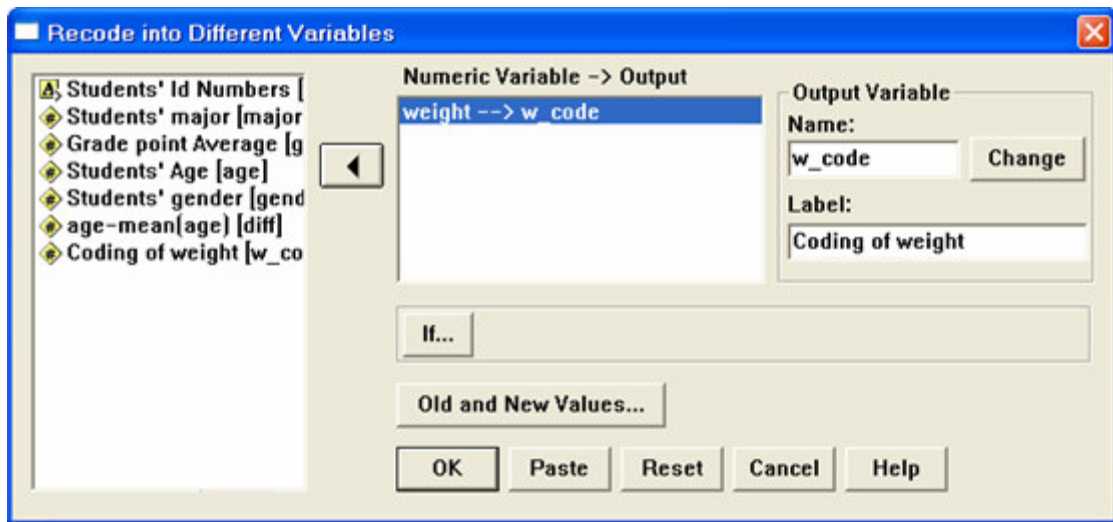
Recode into Different Variables

Students' Id Numbers [
Students' major [major
Grade point Average [g
Students' Age [age]
Students' gender [gend
age-mean(age) [diff]
Coding of weight [w_co

Numeric Variable -> Output
weight --> w_code

Output Variable
Name:
w_code
Change
Label:
Coding of weight

If...

Old and New Values...

OK
Paste
Reset
Cancel
Help